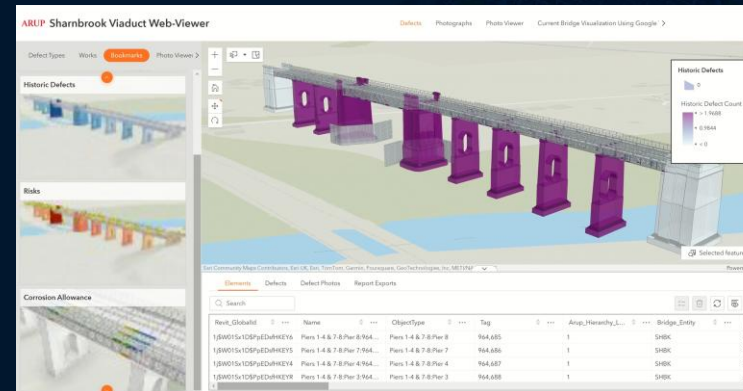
ARUP Sharnbrook Viaduct Web-Viewer

Defects Photographs Photo Viewer Current Bridge Visualization Using Google >

Defect Types Works Bookmarks Photo Viewer >

Historic Defects

Risks

Corrosion Allowance

Historic Defects

0

Historic Defect Count

> 1.9688

0.9844

< 0

Selected featur

Esri Community Maps Contributors, Esri UK, Esri, TomTom, Garmin, Foursquare, GeoTechnologies, Inc, METI/NASA

Powe

Elements Defects Defect Photos Report Exports

Search

| Revit_GlobalId | Name | ObjectType | Tag | Arup_Hierarchy_L... | Bridge_Entity |
|---|---|---|---|---|---|
| 1j$W01Sx1D$PpEDefHKEY6 | Piers 1-4 & 7-8:Pier 8:964... | Piers 1-4 & 7-8:Pier 8 | 964,685 | 1 | SHBK |
| 1j$W01Sx1D$PpEDefHKEY5 | Piers 1-4 & 7-8:Pier 7:964... | Piers 1-4 & 7-8:Pier 7 | 964,686 | 1 | SHBK |
| 1j$W01Sx1D$PpEDefHKEY4 | Piers 1-4 & 7-8:Pier 4:964... | Piers 1-4 & 7-8:Pier 4 | 964,687 | 1 | SHBK |
| 1j$W01Sx1D$PpEDefHKEYR | Piers 1-4 & 7-8:Pier 3:964... | Piers 1-4 & 7-8:Pier 3 | 964,688 | 1 | SHBK |